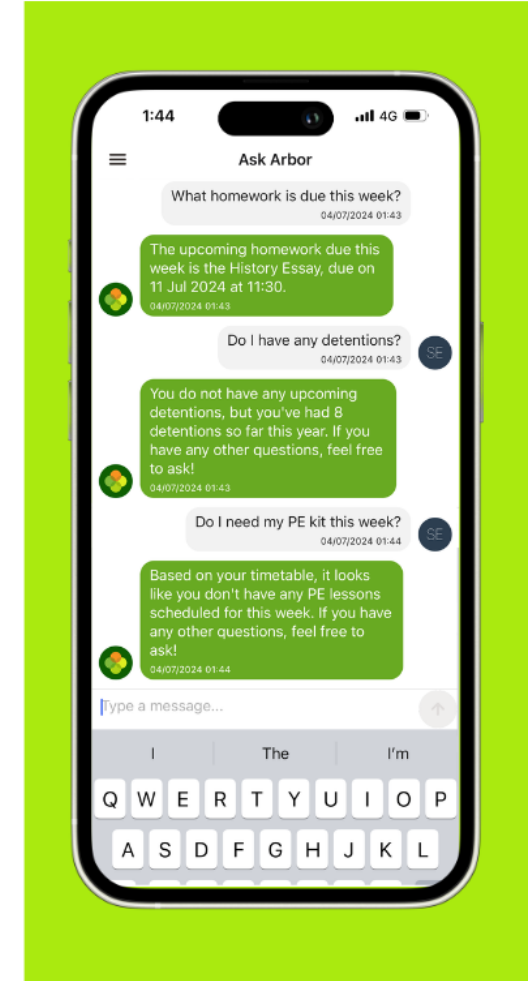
1:44

4G

Ask Arbor

What homework is due this week?
04/07/2024 01:43

The upcoming homework due this week is the History Essay, due on 11 Jul 2024 at 11:30.
04/07/2024 01:43

Do I have any detentions?
04/07/2024 01:43

SE

You do not have any upcoming detentions, but you've had 8 detentions so far this year. If you have any other questions, feel free to ask!
04/07/2024 01:43

Do I need my PE kit this week?
04/07/2024 01:44

SE

Based on your timetable, it looks like you don't have any PE lessons scheduled for this week. If you have any other questions, feel free to ask!
04/07/2024 01:44

Type a message...

I The I'm

Q W E R T Y U I O P
A S D F G H J K L